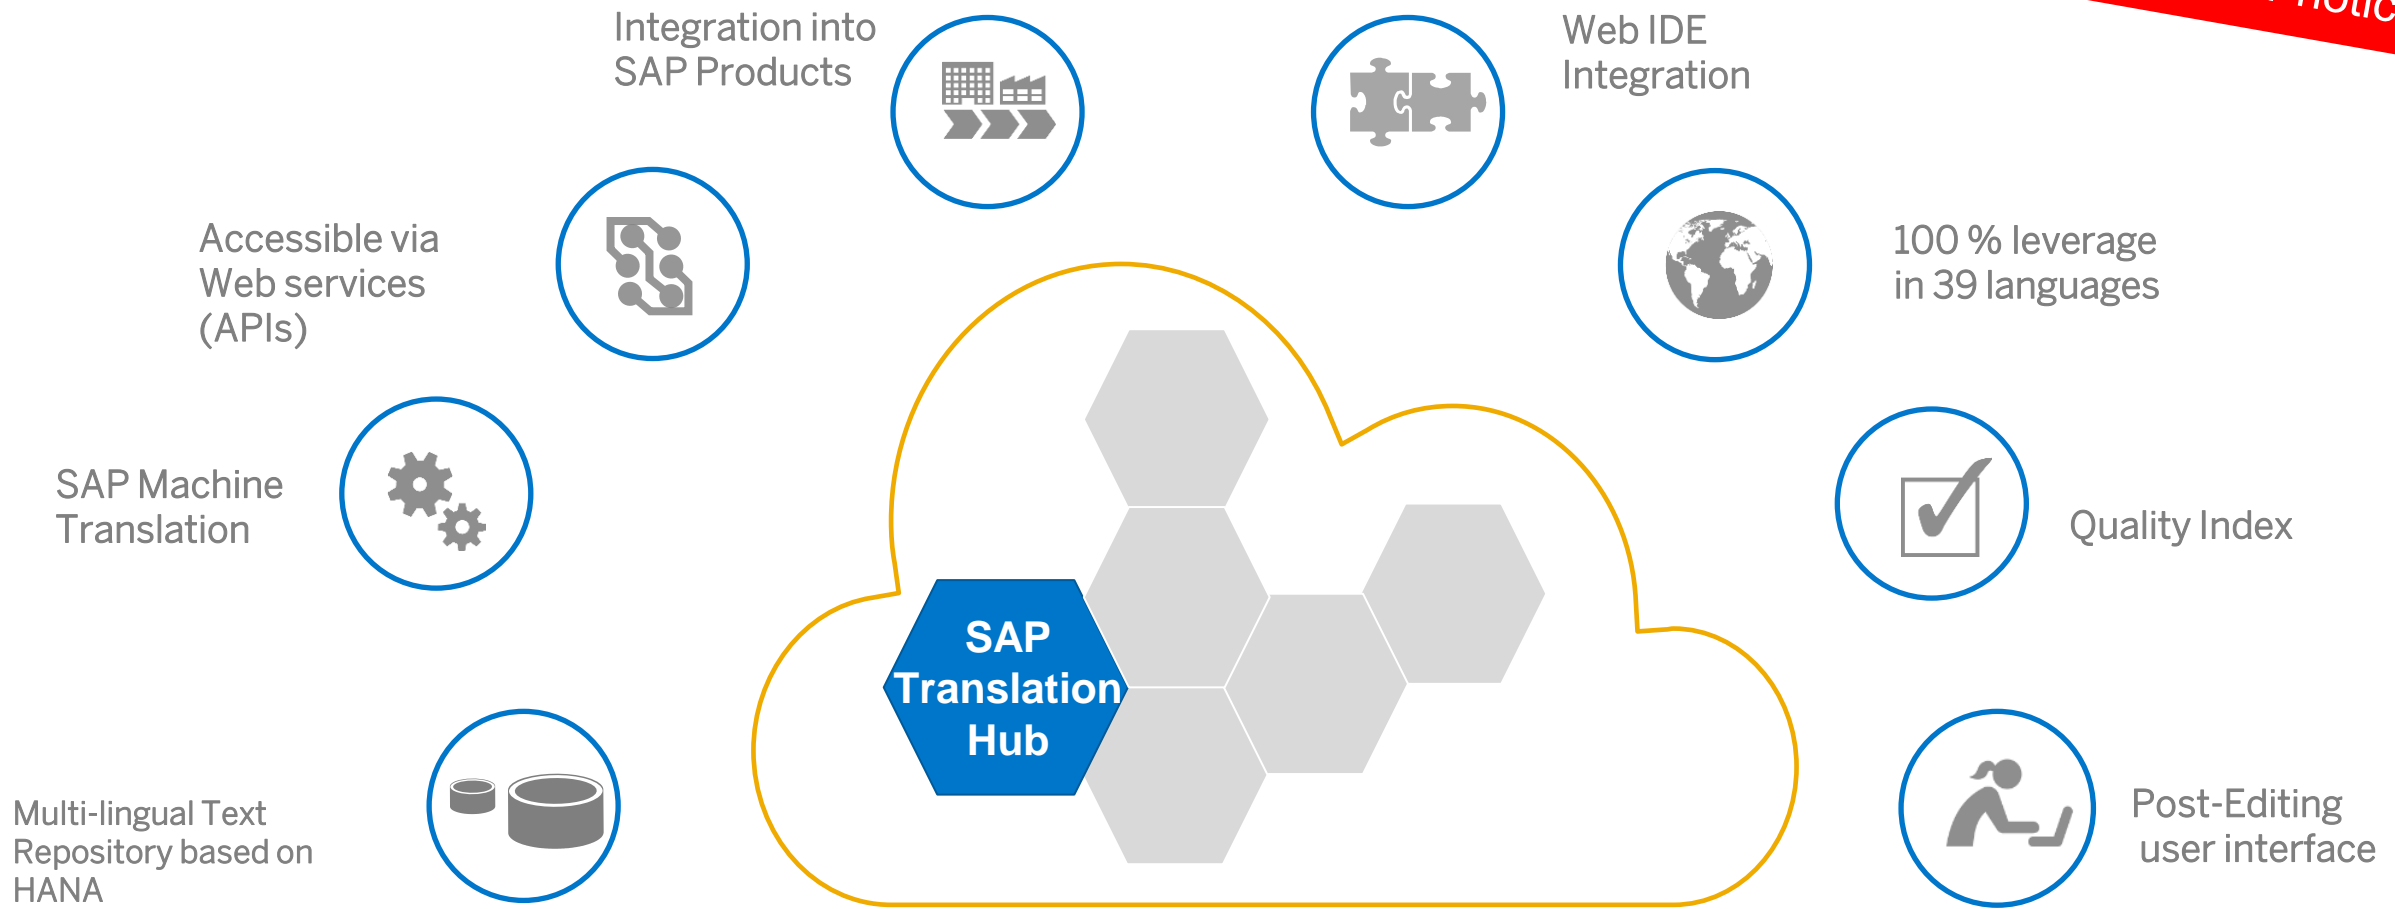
Integration into SAP Products

Web IDE Integration

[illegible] notic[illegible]

Accessible via Web services (APIs)

100 % leverage in 39 languages

SAP Machine Translation

Quality Index

SAP Translation Hub

Multi-lingual Text Repository based on HANA

Post-Editing user interface